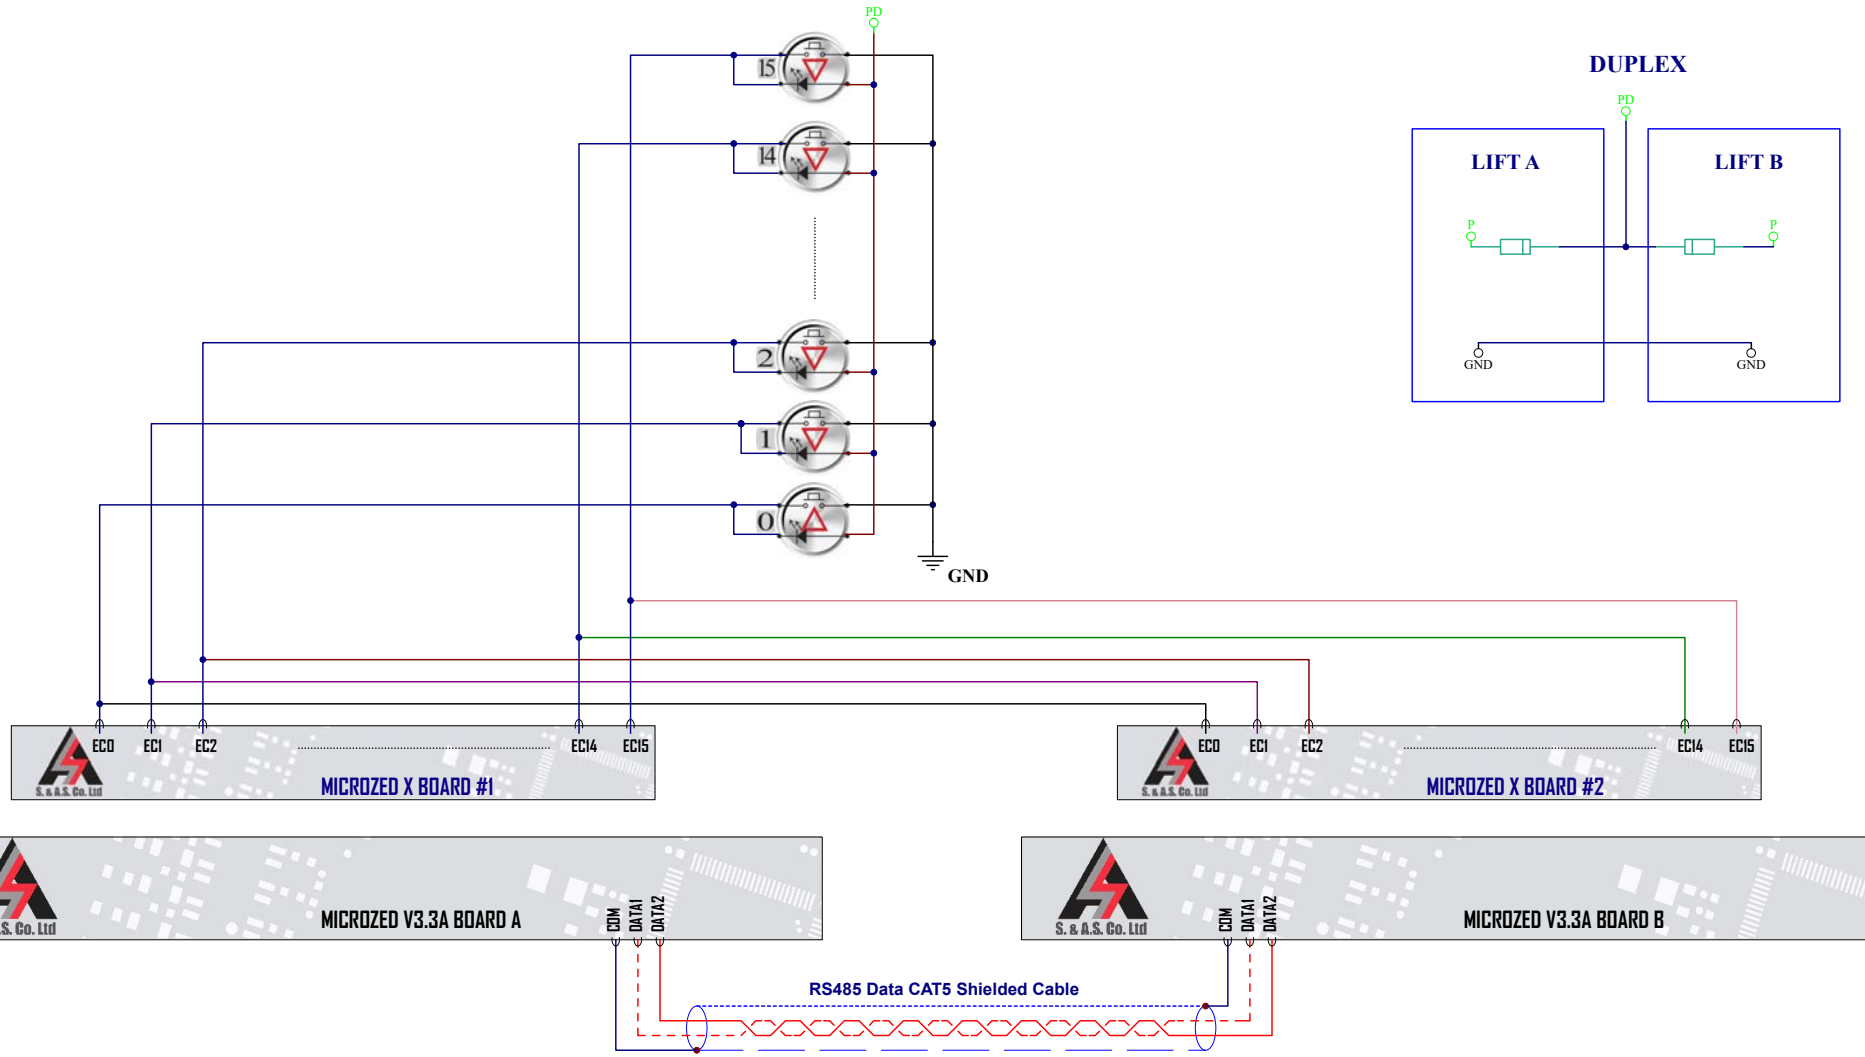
PD

15

14

2

1

0

GND

DUPLEX

PD

LIFT A

LIFT B

P

P

GND

GND

EC0 EC1 EC2 EC14 EC15

S. & A.S. Co. Ltd

MICROZED X BOARD #1

EC0 EC1 EC2 EC14 EC15

S. & A.S. Co. Ltd

MICROZED X BOARD #2

S. Co. Ltd

MICROZED V3.3A BOARD A

COM DATA1 DATA2

S. & A.S. Co. Ltd

COM DATA1 DATA2

MICROZED V3.3A BOARD B

RS485 Data CAT5 Shielded Cable